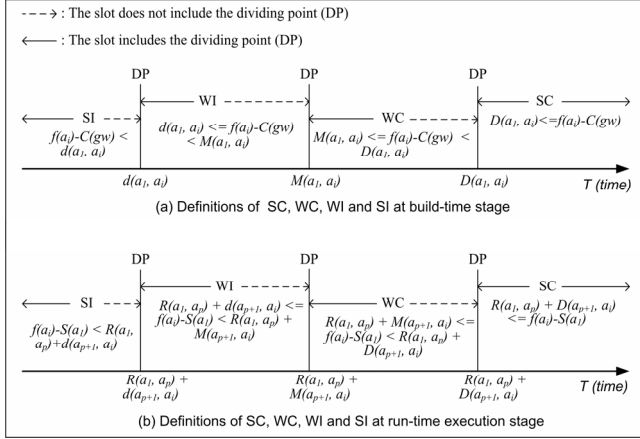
- - - →: The slot does not include the dividing point (DP)

⟵: The slot includes the dividing point (DP)

DP DP DP

⟵ SI - - -→ $f(a_i)$-$C(gw)$ < $d(a_1, a_i)$

⟵ WI - - - - - - - - -→ $d(a_1, a_i)$ <= $f(a_i)$-$C(gw)$ < $M(a_1, a_i)$

⟵ WC - - - - - - - - -→ $M(a_1, a_i)$ <= $f(a_i)$-$C(gw)$ < $D(a_1, a_i)$

⟵ SC ⟶ $D(a_1, a_i)$<=$f(a_i)$-$C(gw)$

$d(a_1, a_i)$ $M(a_1, a_i)$ $D(a_1, a_i)$ T (time)

(a) Definitions of SC, WC, WI and SI at build-time stage

DP DP DP

⟵ SI - - -→ $f(a_i)$-$S(a_i)$ < $R(a_1, a_p)$+$d(a_{p+1}, a_i)$

⟵ WI - - - - - - - - -→ $R(a_1, a_p)$ + $d(a_{p+1}, a_i)$ <= $f(a_i)$-$S(a_i)$ < $R(a_1, a_p)$ + $M(a_{p+1}, a_i)$

⟵ WC - - - - - - - - -→ $R(a_1, a_p)$ + $M(a_{p+1}, a_i)$ <= $f(a_i)$-$S(a_i)$ < $R(a_1, a_p)$ + $D(a_{p+1}, a_i)$

⟵ SC ⟶ $R(a_1, a_p)$ + $D(a_{p+1}, a_i)$ <= $f(a_i)$-$S(a_i)$

$R(a_1, a_p)$ + $d(a_{p+1}, a_i)$ $R(a_1, a_p)$ + $M(a_{p+1}, a_i)$ $R(a_1, a_p)$ + $D(a_{p+1}, a_i)$ T (time)

(b) Definitions of SC, WC, WI and SI at run-time execution stage